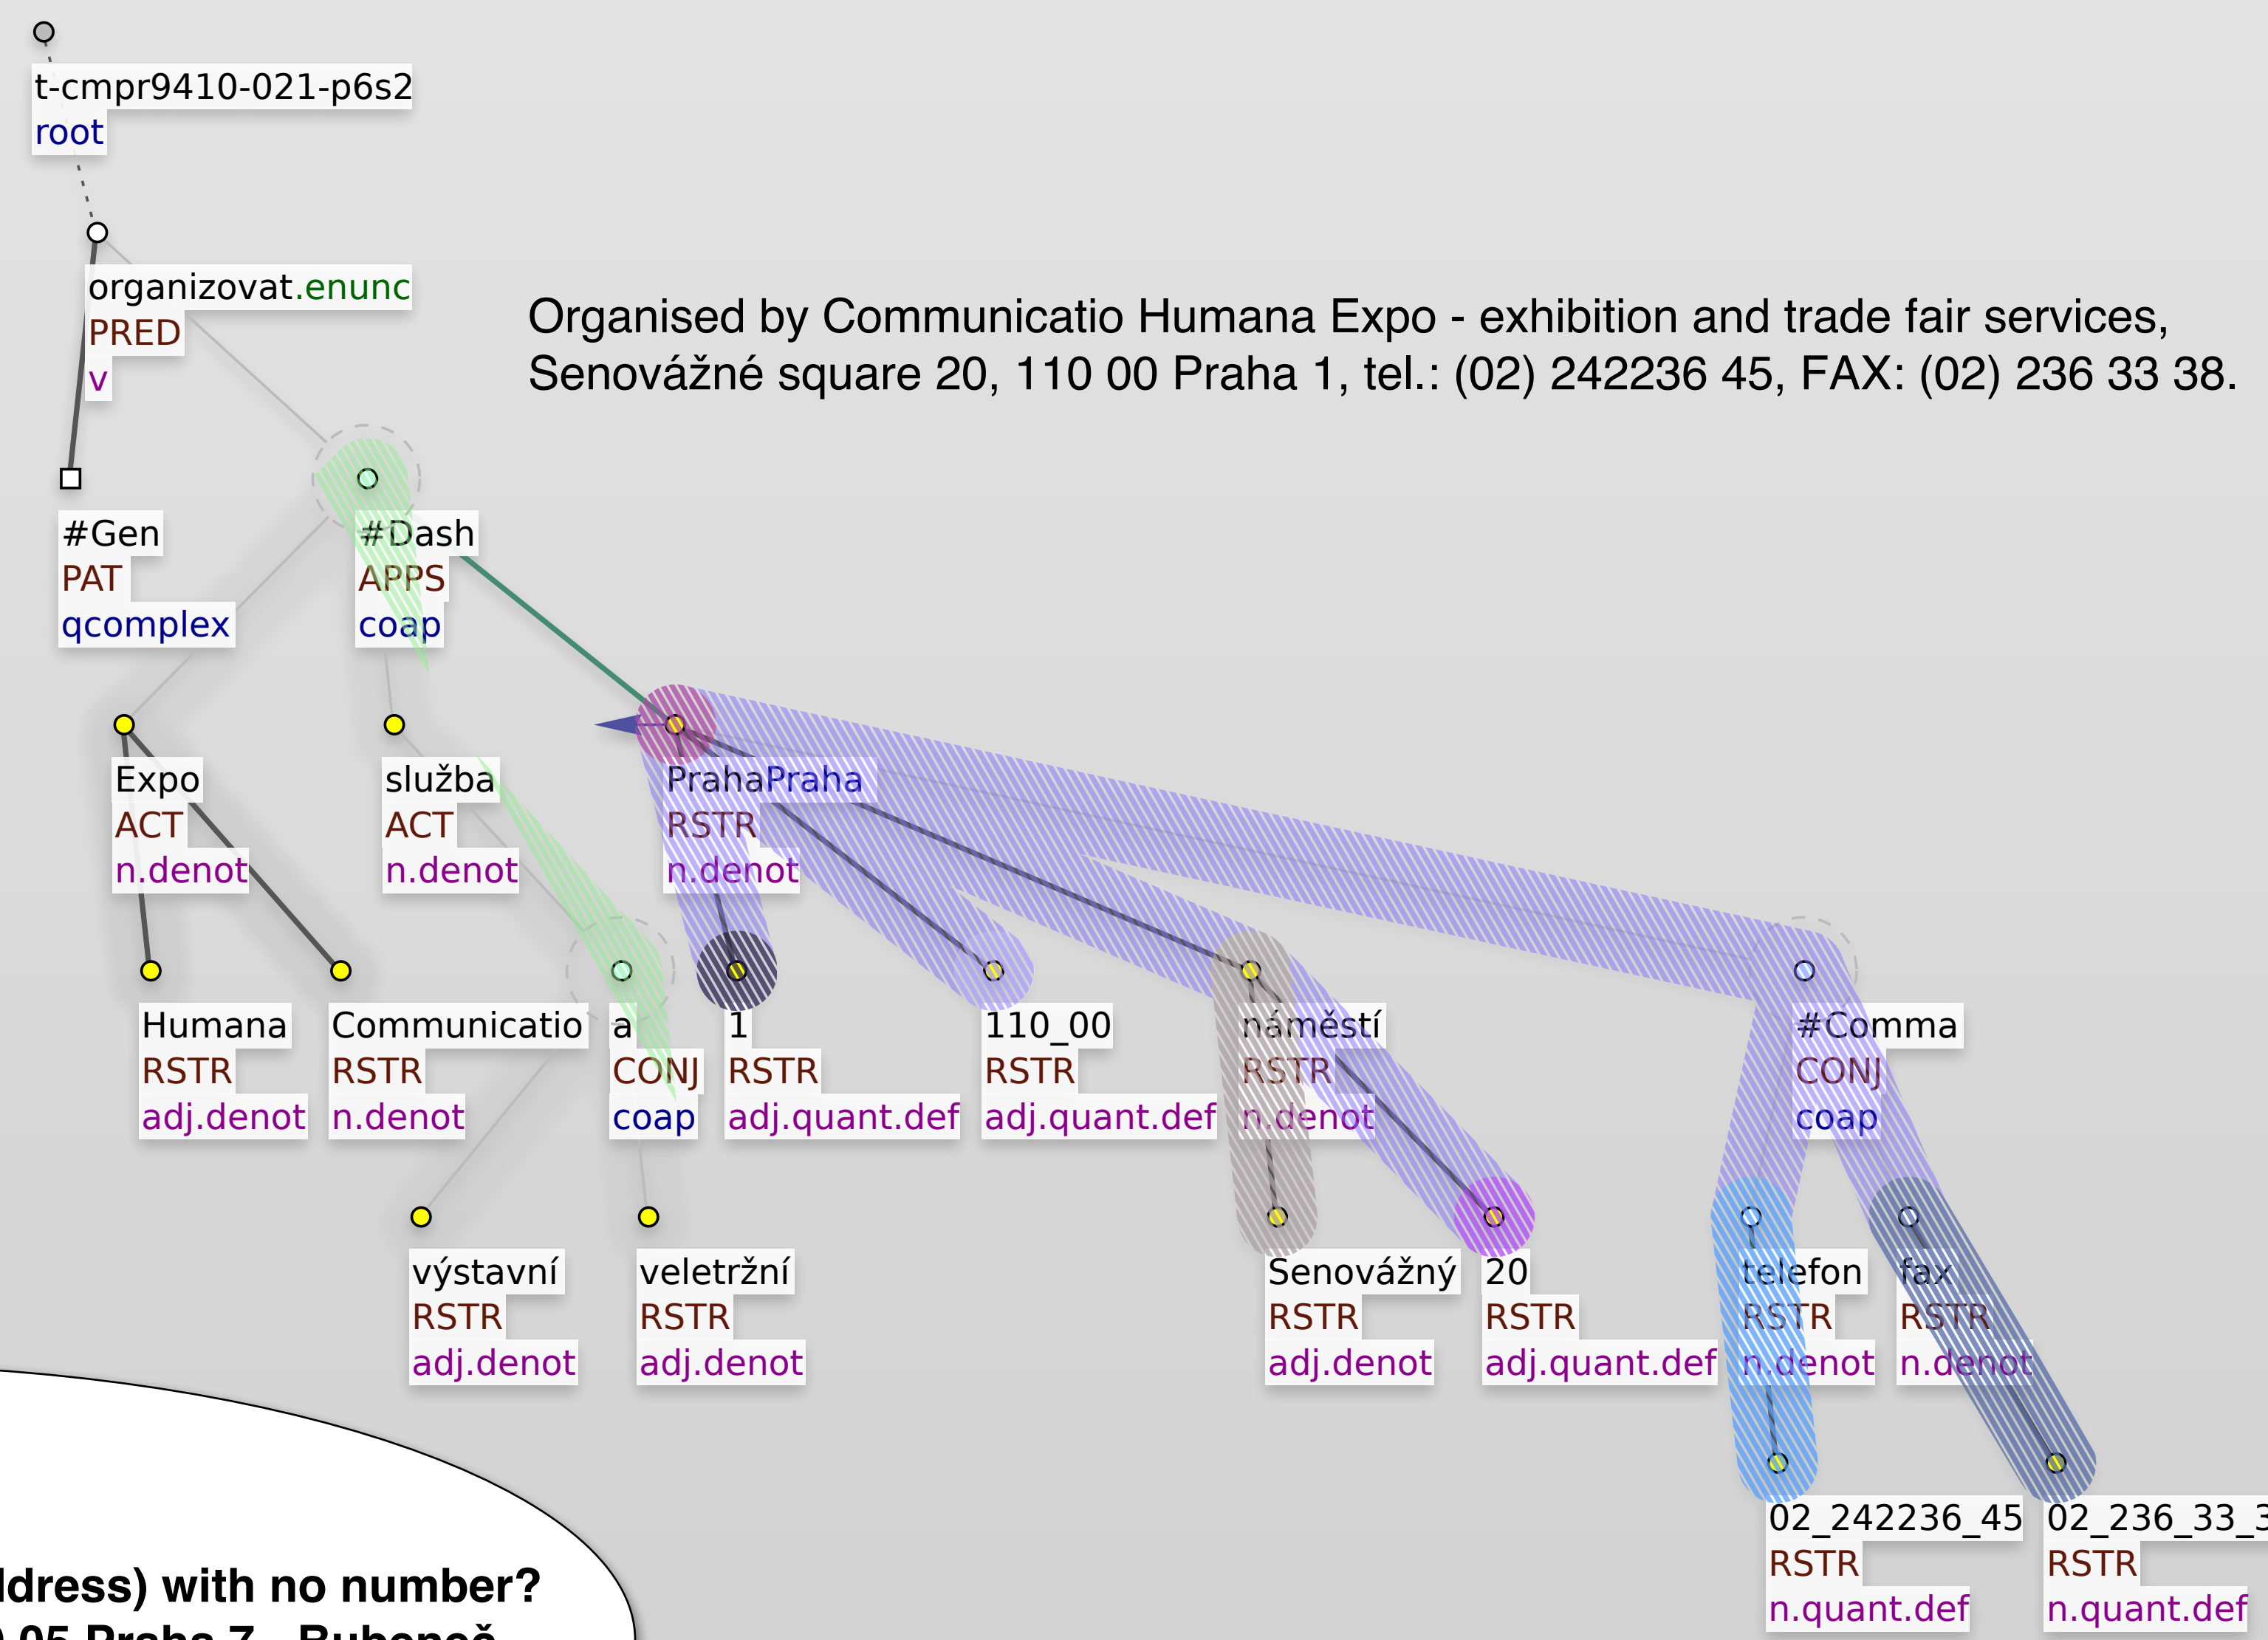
t-cmpr9410-021-p6s2
root

organizovat.enunc
PRED
v

Organised by Communicatio Humana Expo - exhibition and trade fair services, Senovážné square 20, 110 00 Praha 1, tel.: (02) 242236 45, FAX: (02) 236 33 38.

#Gen
PAT
qcomplex

#Dash
APPS
coap

Expo
ACT
n.denot

služba
ACT
n.denot

PrahaPraha
RSTR
n.denot

Humana
RSTR
adj.denot

Communicatio
RSTR
n.denot

a
CONJ
coap

1
RSTR
adj.quant.def

110_00
RSTR
adj.quant.def

náměstí
RSTR
n.denot

#Comma
CONJ
coap

výstavní
RSTR
adj.denot

veletržní
RSTR
adj.denot

Senovážný
RSTR
adj.denot

20
RSTR
adj.quant.def

telefon
RSTR
n.denot

fax
RSTR
n.denot

02_242236_45
RSTR
n.quant.def

02_236_33_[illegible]
RSTR
n.quant.def

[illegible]ldress) with no number?
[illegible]